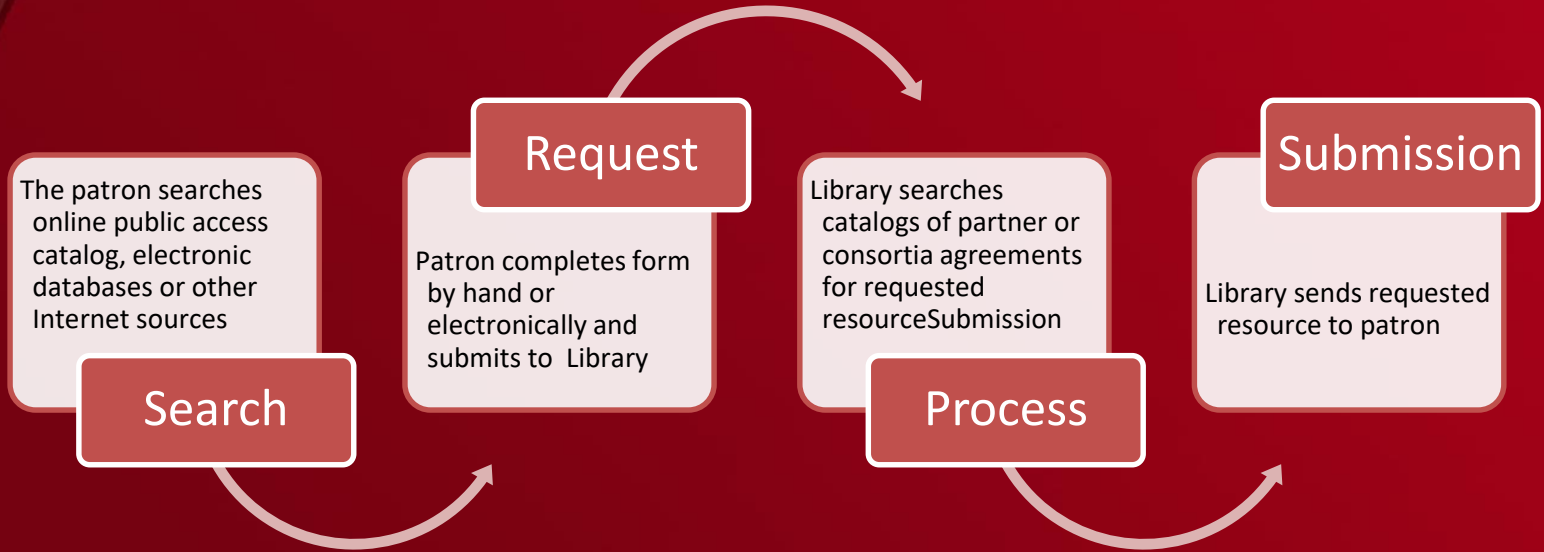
The patron searches online public access catalog, electronic databases or other Internet sources

Search

Request

Patron completes form by hand or electronically and submits to Library

Library searches catalogs of partner or consortia agreements for requested resourceSubmission

Process

Submission

Library sends requested resource to patron